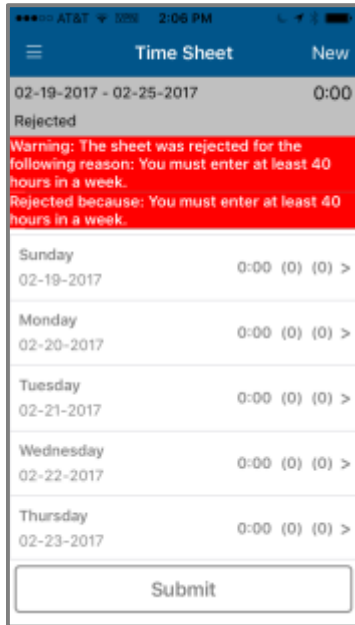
●●●○○ AT&T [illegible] 2:06 PM

Time Sheet New

02-19-2017 - 02-25-2017 0:00

Rejected

Warning: The sheet was rejected for the following reason: You must enter at least 40 hours in a week.
Rejected because: You must enter at least 40 hours in a week.

Sunday
02-19-2017
0:00 (0) (0) >

Monday
02-20-2017
0:00 (0) (0) >

Tuesday
02-21-2017
0:00 (0) (0) >

Wednesday
02-22-2017
0:00 (0) (0) >

Thursday
02-23-2017
0:00 (0) (0) >

Submit